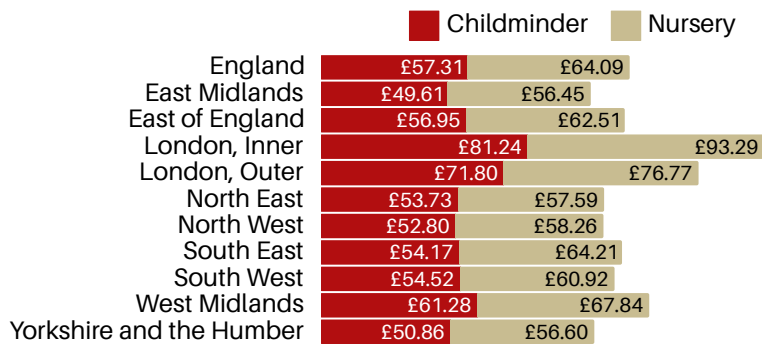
Childminder Nursery

| Region | Childminder | Nursery |
|---|---|---|
| England | £57.31 | £64.09 |
| East Midlands | £49.61 | £56.45 |
| East of England | £56.95 | £62.51 |
| London, Inner | £81.24 | £93.29 |
| London, Outer | £71.80 | £76.77 |
| North East | £53.73 | £57.59 |
| North West | £52.80 | £58.26 |
| South East | £54.17 | £64.21 |
| South West | £54.52 | £60.92 |
| West Midlands | £61.28 | £67.84 |
| Yorkshire and the Humber | £50.86 | £56.60 |